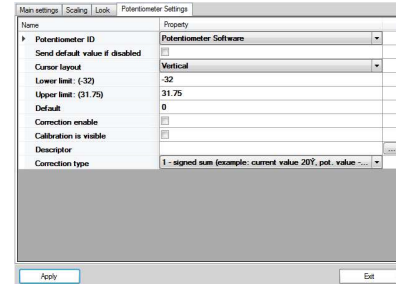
Main settings | Scaling | Look | Potentiometer Settings

| Name | Property |
|---|---|
| Potentiometer ID | Potentiometer Software |
| Send default value if disabled | |
| Cursor layout | Vertical |
| Lower limit: (-32) | -32 |
| Upper limit: (31.75) | 31.75 |
| Default | 0 |
| Correction enable | |
| Calibration is visible | |
| Descriptor | |
| Correction type | 1 - signed sum (example: current value 20Ÿ, pot. value -... |

Apply

Exit